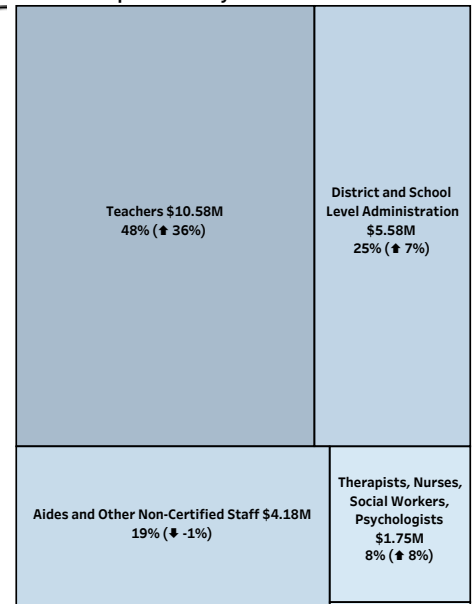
Teachers $10.58M
48% (⬆ 36%)

District and School Level Administration
$5.58M
25% (⬆ 7%)

Aides and Other Non-Certified Staff $4.18M
19% (⬇ -1%)

Therapists, Nurses, Social Workers, Psychologists
$1.75M
8% (⬆ 8%)